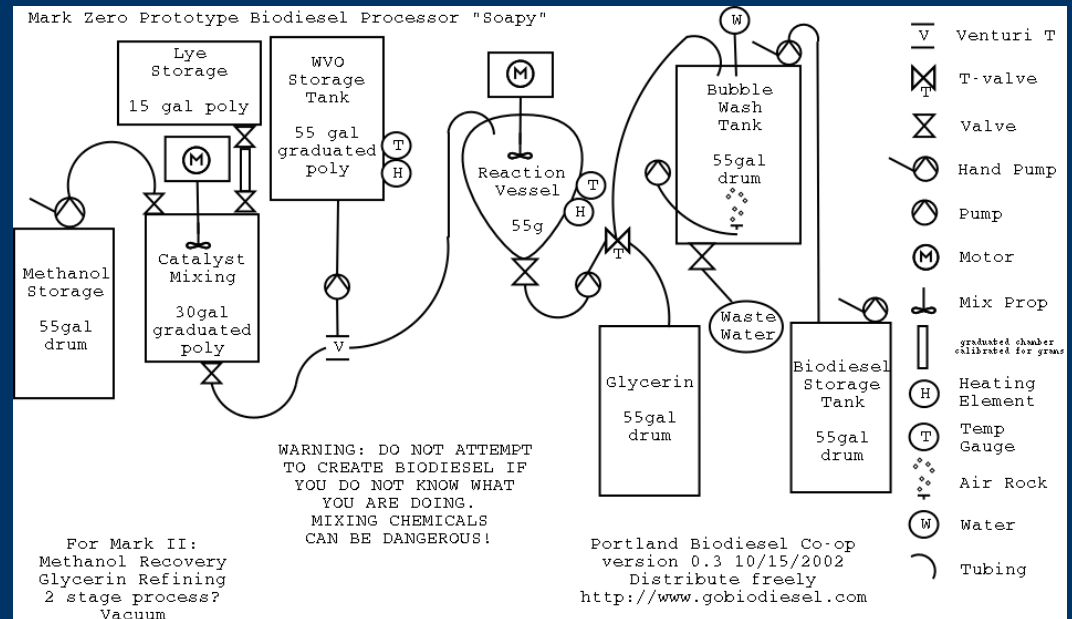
Mark Zero Prototype Biodiesel Processor "Soapy"

Lye Storage

15 gal poly

M

WVO Storage Tank

55 gal graduated poly

T

H

M

Reaction Vessel

55g

T

H

W

Bubble Wash Tank

55gal drum

Methanol Storage

55gal drum

Catalyst Mixing

30gal graduated poly

V

T

Waste Water

Glycerin

55gal drum

Biodiesel Storage Tank

55gal drum

V Venturi T

T T-valve

Valve

Hand Pump

Pump

M Motor

Mix Prop

graduated chamber calibrated for grams

H Heating Element

T Temp Gauge

Air Rock

W Water

Tubing

WARNING: DO NOT ATTEMPT TO CREATE BIODIESEL IF YOU DO NOT KNOW WHAT YOU ARE DOING. MIXING CHEMICALS CAN BE DANGEROUS!

For Mark II:
Methanol Recovery
Glycerin Refining
2 stage process?
Vacuum

Portland Biodiesel Co-op
version 0.3 10/15/2002
Distribute freely
http://www.gobiodiesel.com